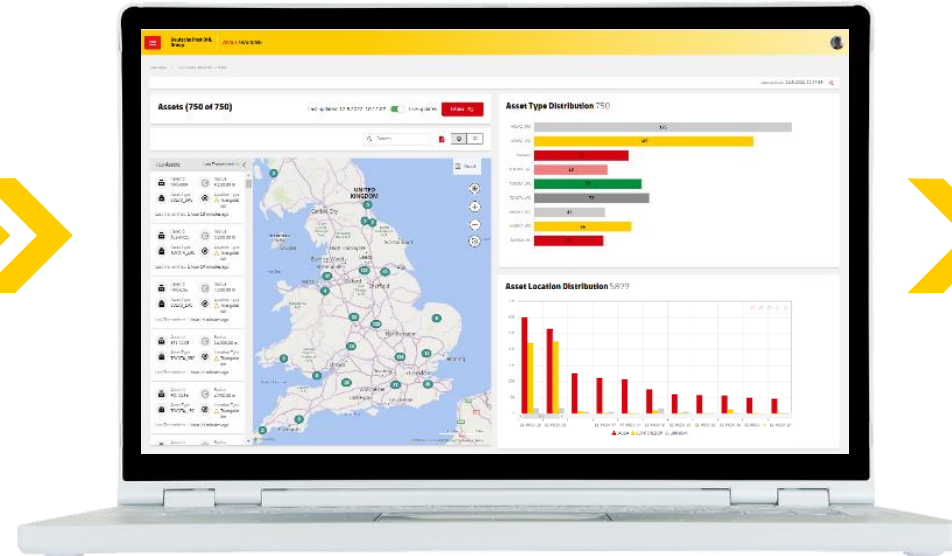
Deutsche Post DHL Group

Assets (750 of 750)

Live updates

Asset Type Distribution 750

Asset Location Distribution

UNITED KINGDOM

Glasgow

Edinburgh

Leeds

Stafford

Manchester

Liverpool

Northampton

London

Cardiff

Bristol